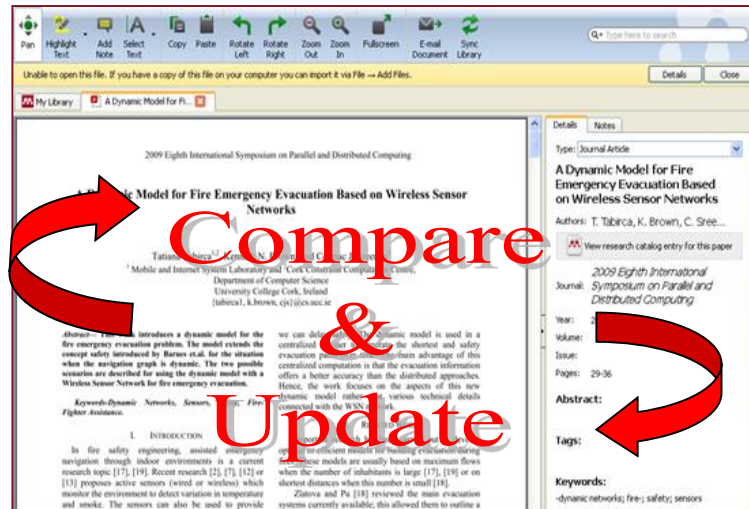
Pan Highlight Text Add Note Select Text Copy Paste Rotate Left Rotate Right Zoom Out Zoom In Fullscreen E-mail Document Sync Library

Type here to search

Unable to open this file. If you have a copy of this file on your computer you can import it via File → Add Files.

Details Close

My Library A Dynamic Model for Fi...

2009 Eighth International Symposium on Parallel and Distributed Computing

A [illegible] Model for Fire Emergency Evacuation Based on Wireless Sensor Networks

Tatiana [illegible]abirca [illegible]

$^1$ Mobile and Internet System Laboratory and $^2$Cork Constraint Computation Centre, Department of Computer Science University College Cork, Ireland {tabirca1, k.brown, cjs}@cs.ucc.ie

Abstract— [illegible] introduces a dynamic model for the fire emergency evacuation problem. The model extends the concept safety introduced by Barnes et.al. for the situation when the navigation graph is dynamic. The two possible scenarios are described for using the dynamic model with a Wireless Sensor Network for fire emergency evacuation.

Keywords-Dynamic Networks, Sensors, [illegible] Fire-Fighter Assistance.

I. INTRODUCTION

In fire safety engineering, assisted emergency navigation through indoor environments is a current research topic [17], [19]. Recent research [2], [7], [12] or [13] proposes active sensors (wired or wireless) which monitor the environment to detect variation in temperature and smoke. The sensors can also be used to provide

we can delegate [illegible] dynamic model is used in a centralized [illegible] the shortest and safety evacuation pat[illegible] main advantage of this centralized computation is that the evacuation information offers a better accuracy than the distributed approaches. Hence, the work focuses on the aspects of this new dynamic model rather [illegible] various technical details connected with the WSN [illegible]

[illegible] models for building evacuation during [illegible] these models are usually based on maximum flows when the number of inhabitants is large [17], [19] or on shortest distances when this number is small [18].

Zlatova and Pu [18] reviewed the main evacuation systems currently available; this allowed them to outline a

Compare & Update

Details Notes

Type: Journal Article

A Dynamic Model for Fire Emergency Evacuation Based on Wireless Sensor Networks

Authors: T. Tabirca, K. Brown, C. Sree...

View research catalog entry for this paper

Journal: 2009 Eighth International Symposium on Parallel and Distributed Computing

Year: 2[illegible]

Volume:

Issue:

Pages: 29-36

Abstract:

Tags:

Keywords:

-dynamic networks; fire-; safety; sensors